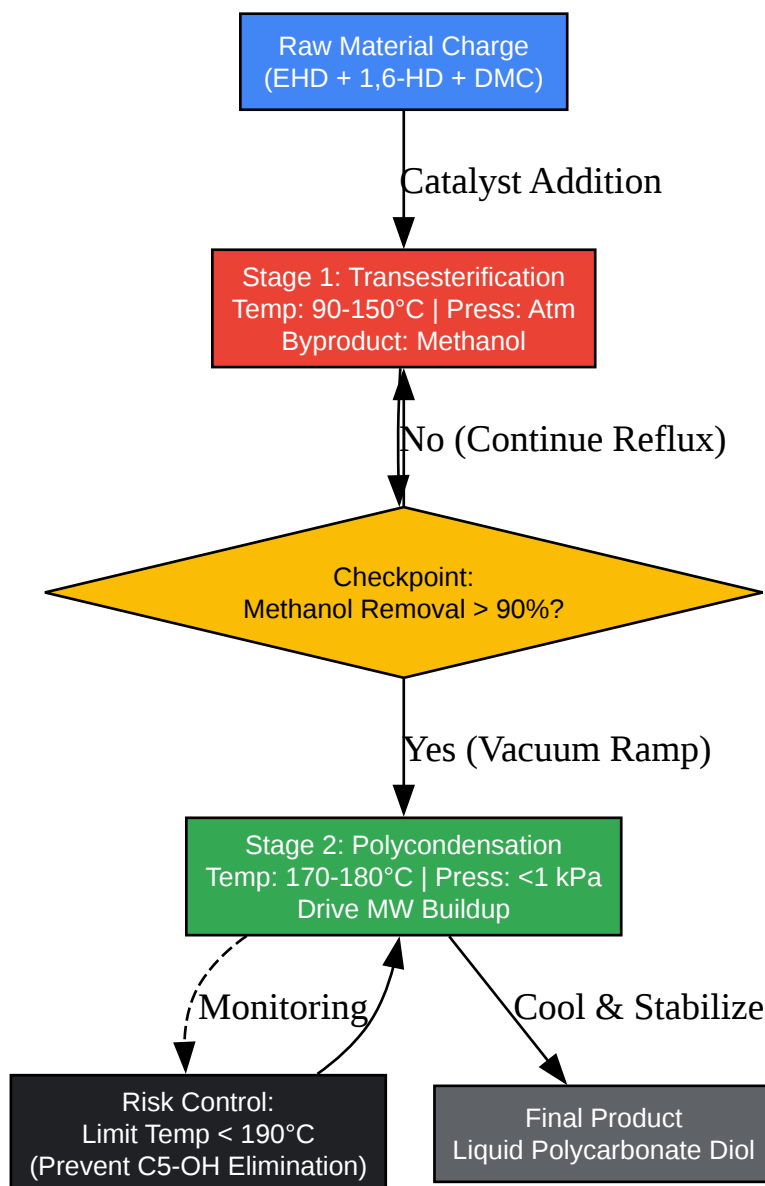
Raw Material Charge
(EHD + 1,6-HD + DMC)

Catalyst Addition

Stage 1: Transesterification
Temp: 90-150°C | Press: Atm
Byproduct: Methanol

No (Continue Reflux)

Checkpoint:
Methanol Removal > 90%?

Yes (Vacuum Ramp)

Stage 2: Polycondensation
Temp: 170-180°C | Press: <1 kPa
Drive MW Buildup

Monitoring

Cool & Stabilize

Risk Control:
Limit Temp < 190°C
(Prevent C5-OH Elimination)

Final Product
Liquid Polycarbonate Diol